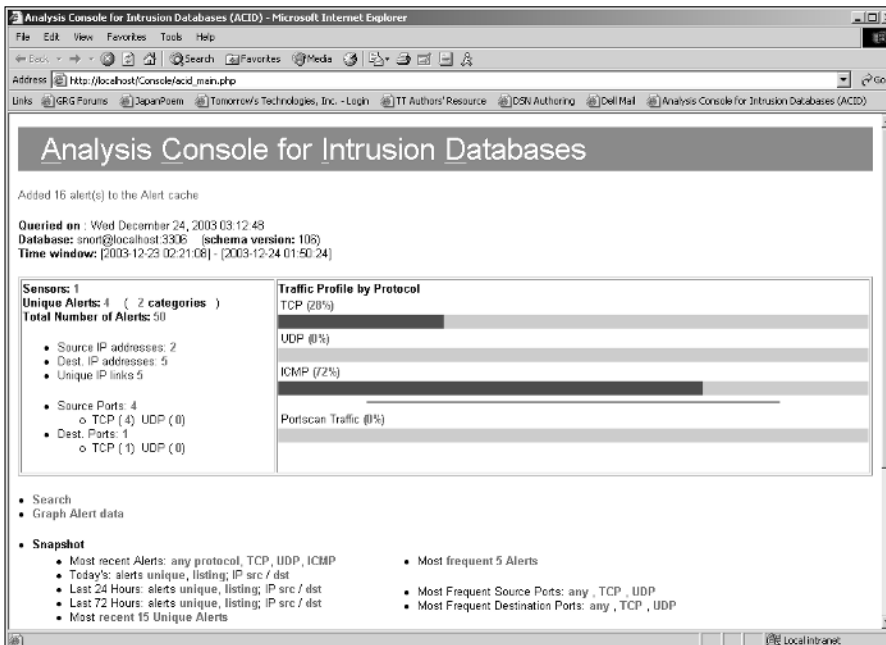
Analysis Console for Intrusion Databases (ACID) - Microsoft Internet Explorer

File Edit View Favorites Tools Help

Back Search Favorites Media

Address http://localhost/Console/acid_main.php

Go

Links GRG Forums JapanPoem Tomorrow's Technologies, Inc. - Login TT Authors' Resource DSN Authoring Dell Mail Analysis Console for Intrusion Databases (ACID)

Analysis Console for Intrusion Databases

Added 16 alert(s) to the Alert cache

**Queried on** : Wed December 24, 2003 03:12:48
**Database:** snort@localhost:3306 (**schema version:** 106)
**Time window:** [2003-12-23 02:21:08] - [2003-12-24 01:50:24]

**Sensors:** 1
**Unique Alerts:** 4 ( 2 **categories** )
**Total Number of Alerts:** 50

- Source IP addresses: 2
- Dest. IP addresses: 5
- Unique IP links 5

- Source Ports: 4
  - TCP ( 4) UDP ( 0)
- Dest. Ports: 1
  - TCP ( 1) UDP ( 0)

**Traffic Profile by Protocol**
TCP (28%)
UDP (0%)
ICMP (72%)
Portscan Traffic (0%)

- Search
- Graph Alert data

- **Snapshot**
  - Most recent Alerts: any protocol, TCP, UDP, ICMP
  - Today's: alerts unique, listing; IP src / dst
  - Last 24 Hours: alerts unique, listing; IP src / dst
  - Last 72 Hours: alerts unique, listing; IP src / dst
  - Most recent 15 Unique Alerts

  - Most frequent 5 Alerts
  - Most Frequent Source Ports: any , TCP , UDP
  - Most Frequent Destination Ports: any , TCP , UDP

Local intranet